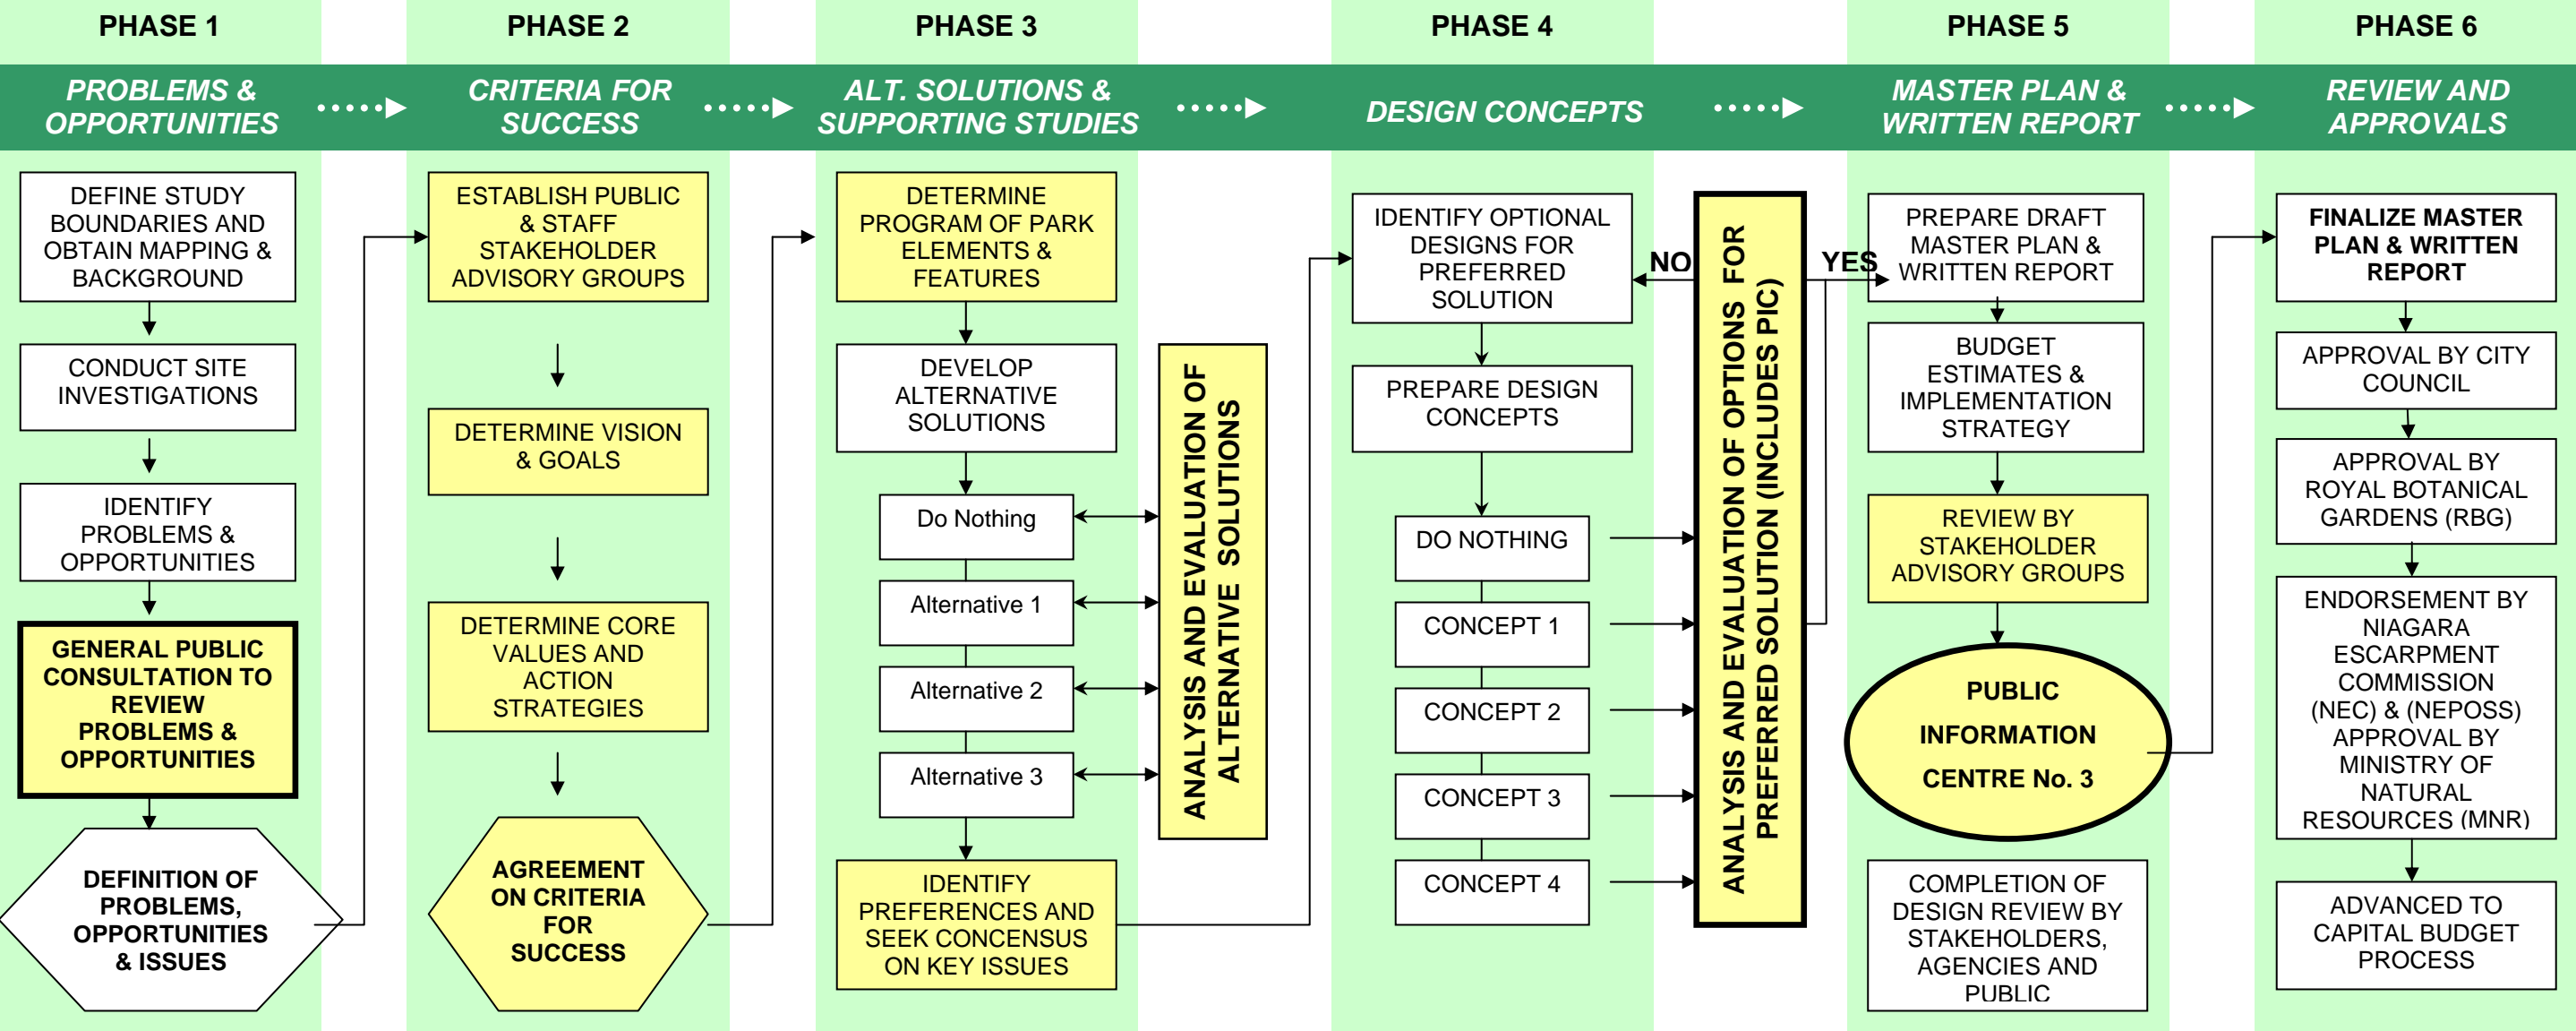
PHASE 1

PROBLEMS & OPPORTUNITIES

DEFINE STUDY BOUNDARIES AND OBTAIN MAPPING & BACKGROUND

CONDUCT SITE INVESTIGATIONS

IDENTIFY PROBLEMS & OPPORTUNITIES

GENERAL PUBLIC CONSULTATION TO REVIEW PROBLEMS & OPPORTUNITIES

DEFINITION OF PROBLEMS, OPPORTUNITIES & ISSUES

PHASE 2

CRITERIA FOR SUCCESS

ESTABLISH PUBLIC & STAFF STAKEHOLDER ADVISORY GROUPS

DETERMINE VISION & GOALS

DETERMINE CORE VALUES AND ACTION STRATEGIES

AGREEMENT ON CRITERIA FOR SUCCESS

PHASE 3

ALT. SOLUTIONS & SUPPORTING STUDIES

DETERMINE PROGRAM OF PARK ELEMENTS & FEATURES

DEVELOP ALTERNATIVE SOLUTIONS

Do Nothing

Alternative 1

Alternative 2

Alternative 3

IDENTIFY PREFERENCES AND SEEK CENSUS ON KEY ISSUES

ANALYSIS AND EVALUATION OF ALTERNATIVE SOLUTIONS

PHASE 4

DESIGN CONCEPTS

IDENTIFY OPTIONAL DESIGNS FOR PREFERRED SOLUTION

PREPARE DESIGN CONCEPTS

DO NOTHING

CONCEPT 1

CONCEPT 2

CONCEPT 3

CONCEPT 4

NO

YES

ANALYSIS AND EVALUATION OF OPTIONS FOR PREFERRED SOLUTION (INCLUDES PIC)

PHASE 5

MASTER PLAN & WRITTEN REPORT

PREPARE DRAFT MASTER PLAN & WRITTEN REPORT

BUDGET ESTIMATES & IMPLEMENTATION STRATEGY

REVIEW BY STAKEHOLDER ADVISORY GROUPS

PUBLIC INFORMATION CENTRE No. 3

COMPLETION OF DESIGN REVIEW BY STAKEHOLDERS, AGENCIES AND PUBLIC

PHASE 6

REVIEW AND APPROVALS

FINALIZE MASTER PLAN & WRITTEN REPORT

APPROVAL BY CITY COUNCIL

APPROVAL BY ROYAL BOTANICAL GARDENS (RBG)

ENDORSEMENT BY NIAGARA ESCARPMENT COMMISSION (NEC) & (NEPOSS) APPROVAL BY MINISTRY OF NATURAL RESOURCES (MNR)

ADVANCED TO CAPITAL BUDGET PROCESS